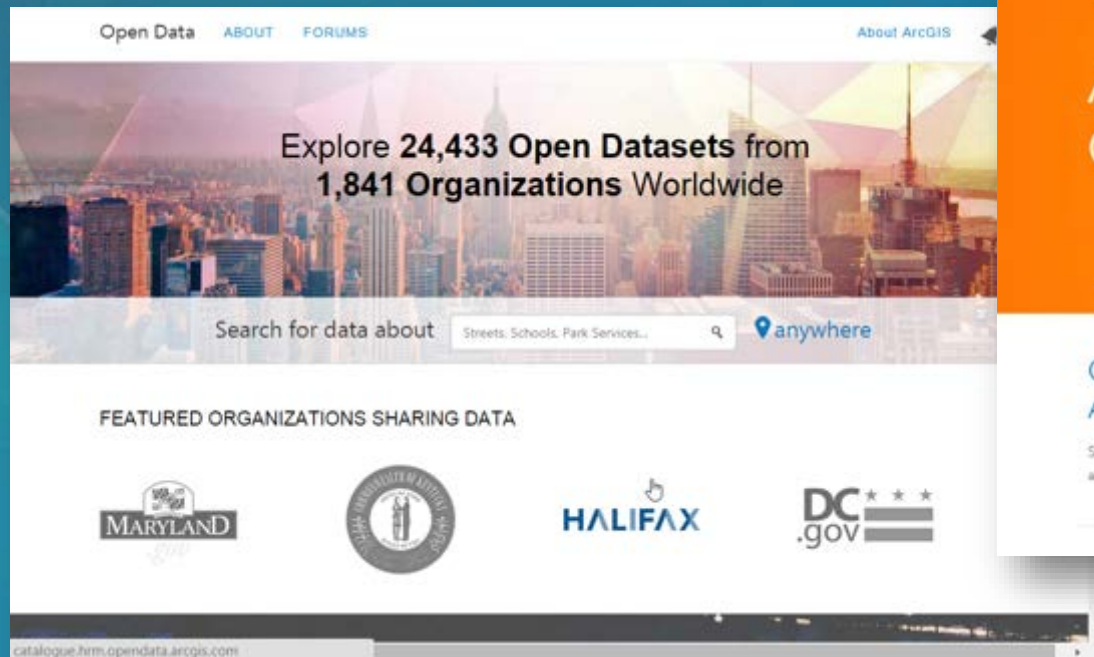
Open Data ABOUT FORUMS

About ArcGIS

Explore **24,433 Open Datasets** from **1,841 Organizations** Worldwide

Search for data about Streets, Schools, Park Services... anywhere

FEATURED ORGANIZATIONS SHARING DATA

MARYLAND .gov

HALIFAX

DC .gov

catalogue.hrm.opendata.arcgis.com